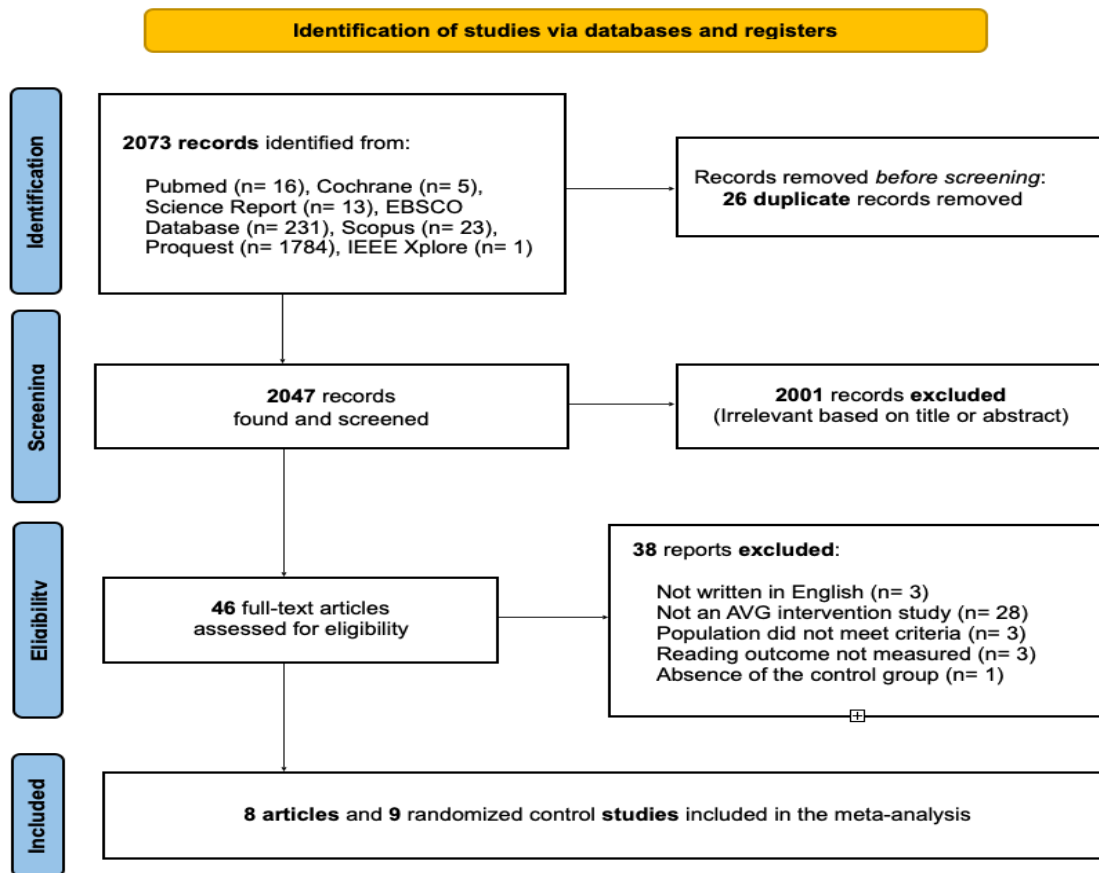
Identification of studies via databases and registers

Identification

2073 records identified from:

Pubmed (n= 16), Cochrane (n= 5), Science Report (n= 13), EBSCO Database (n= 231), Scopus (n= 23), Proquest (n= 1784), IEEE Xplore (n= 1)

Records removed before screening:
26 duplicate records removed

Screening

2047 records found and screened

2001 records excluded
(Irrelevant based on title or abstract)

Eligibility

46 full-text articles assessed for eligibility

38 reports excluded:

Not written in English (n= 3)
Not an AVG intervention study (n= 28)
Population did not meet criteria (n= 3)
Reading outcome not measured (n= 3)
Absence of the control group (n= 1)

Included

8 articles and 9 randomized control studies included in the meta-analysis